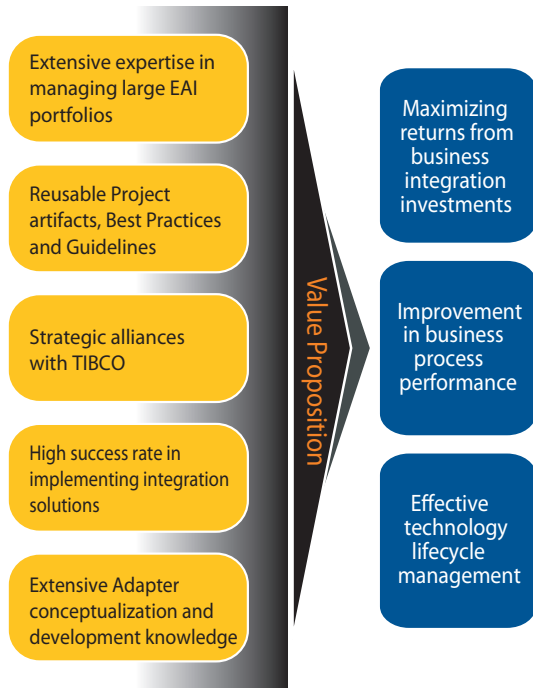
Extensive expertise in managing large EAI portfolios

Reusable Project artifacts, Best Practices and Guidelines

Strategic alliances with TIBCO

High success rate in implementing integration solutions

Extensive Adapter conceptualization and development knowledge

Value Proposition

Maximizing returns from business integration investments

Improvement in business process performance

Effective technology lifecycle management